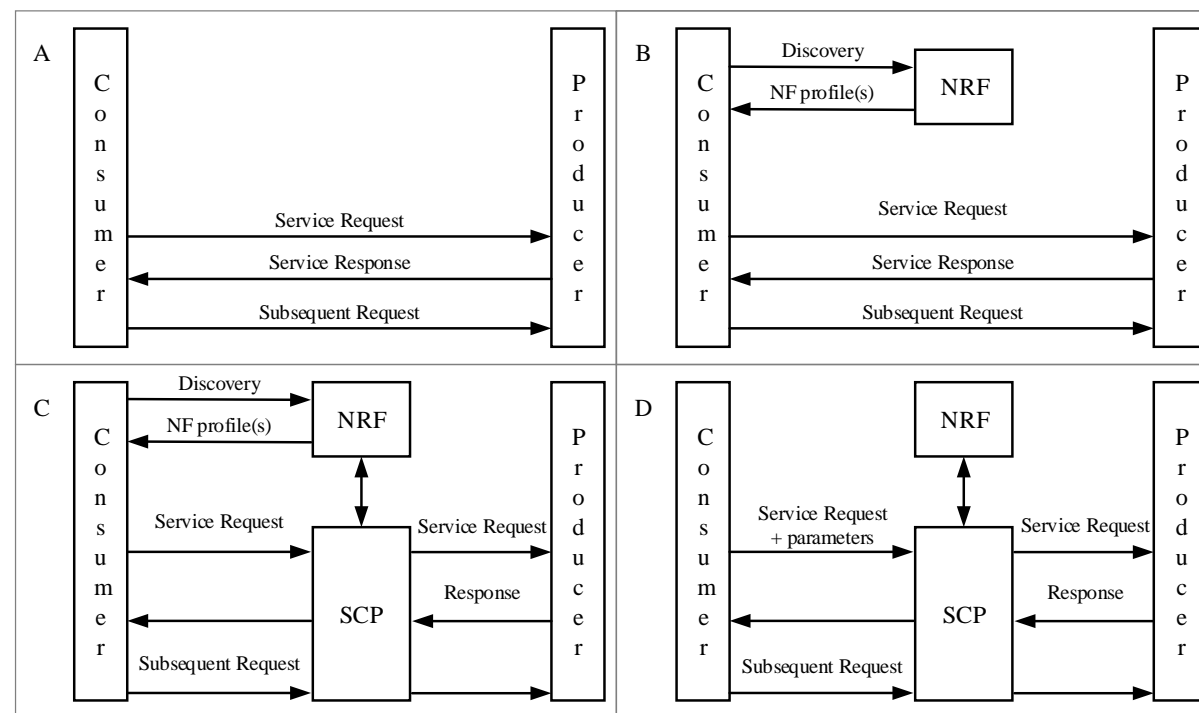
A

Consumer

Service Request

Service Response

Subsequent Request

Producer

B

Consumer

Discovery

NF profile(s)

NRF

Service Request

Service Response

Subsequent Request

Producer

C

Consumer

Discovery

NF profile(s)

NRF

Service Request

SCP

Subsequent Request

Service Request

Response

Producer

D

Consumer

NRF

Service Request + parameters

SCP

Subsequent Request

Service Request

Response

Producer